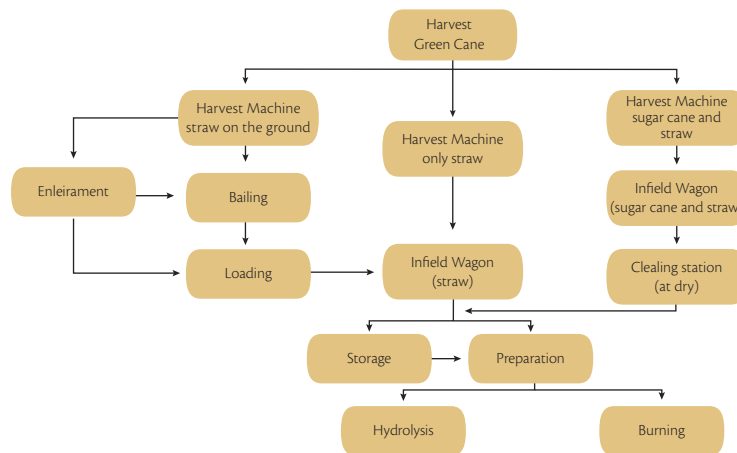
Harvest Green Cane

Harvest Machine straw on the ground

Harvest Machine only straw

Harvest Machine sugar cane and straw

Enleirament

Bailing

Infield Wagon (sugar cane and straw

Loading

Infield Wagon (straw)

Clealing station (at dry)

Storage

Preparation

Hydrolysis

Burning